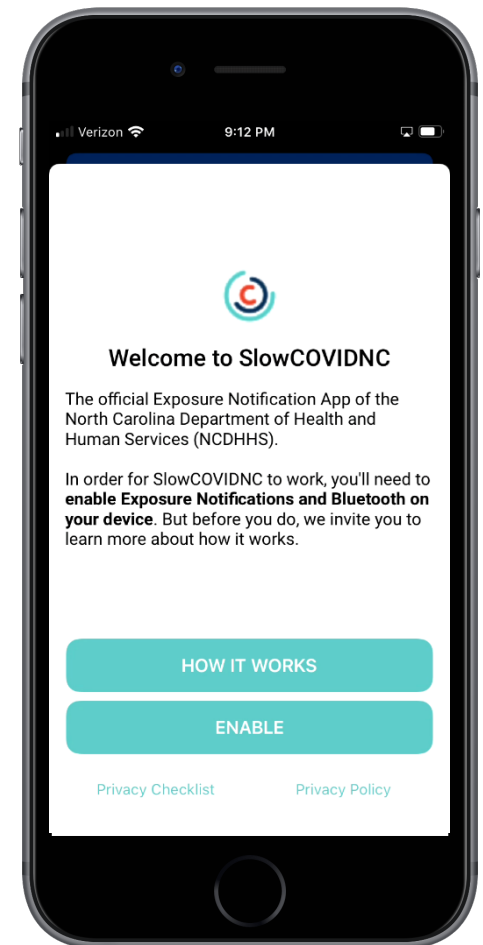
Verizon 9:12 PM

Welcome to SlowCOVIDNC

The official Exposure Notification App of the North Carolina Department of Health and Human Services (NCDHHS).

In order for SlowCOVIDNC to work, you'll need to **enable Exposure Notifications and Bluetooth on your device**. But before you do, we invite you to learn more about how it works.

HOW IT WORKS

ENABLE

Privacy Checklist

Privacy Policy